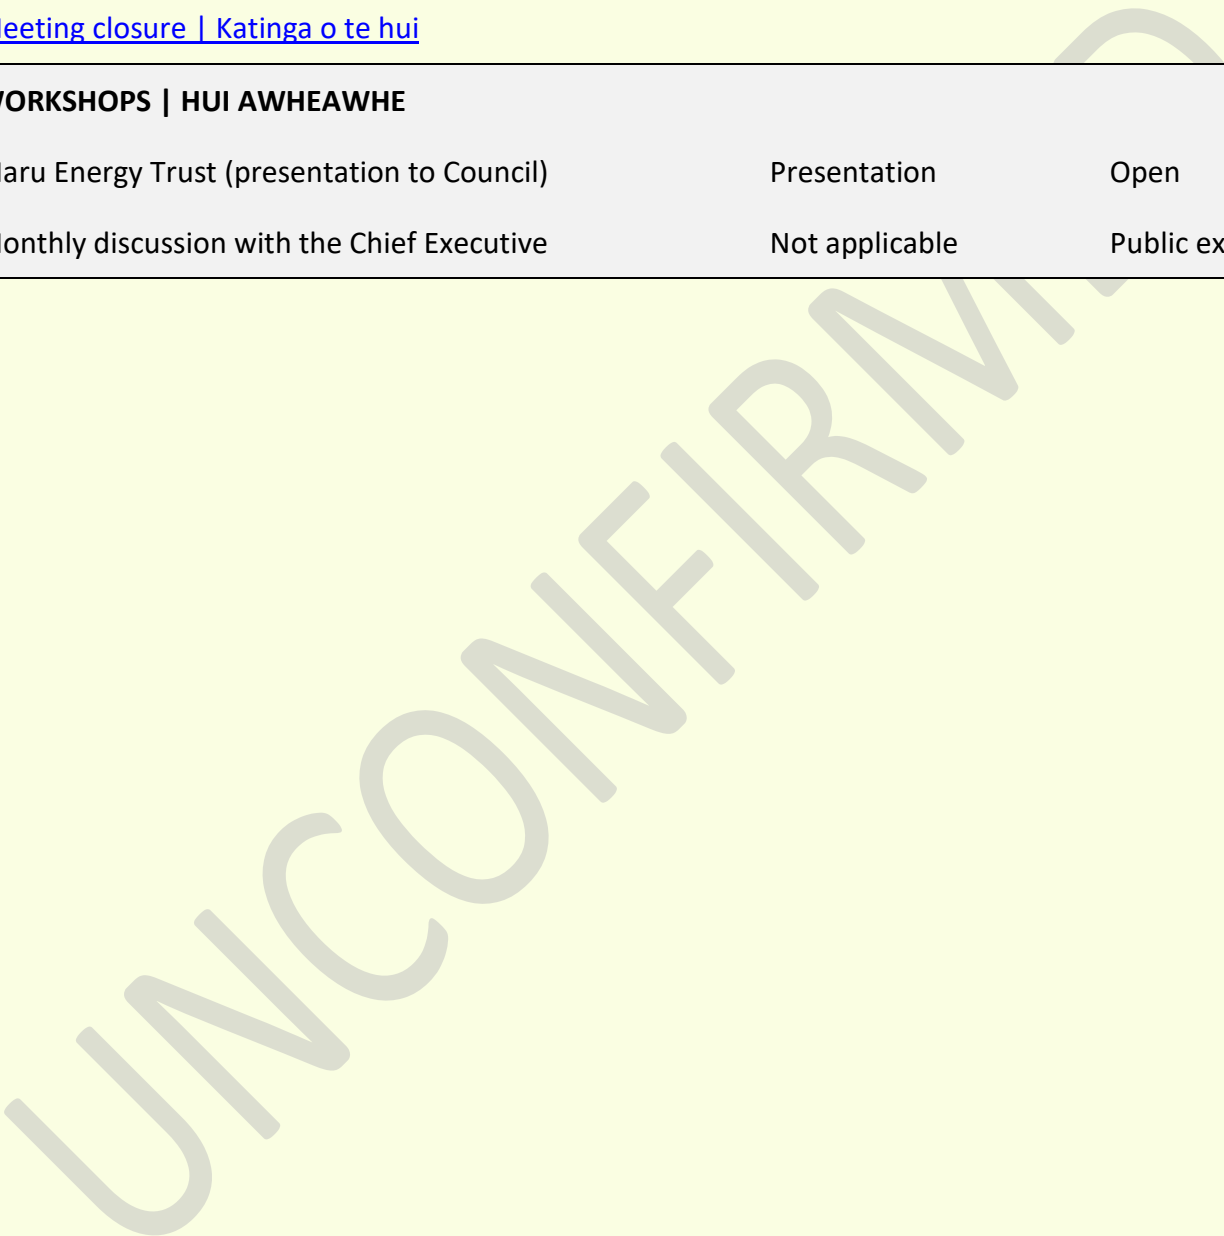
leeting closure | Katinga o te hui

VORKSHOPS | HUI AWHEAWHE

| laru Energy Trust (presentation to Council) | Presentation | Open |
|---|---|---|
| lonthly discussion with the Chief Executive | Not applicable | Public ex |

UNCONFIRM